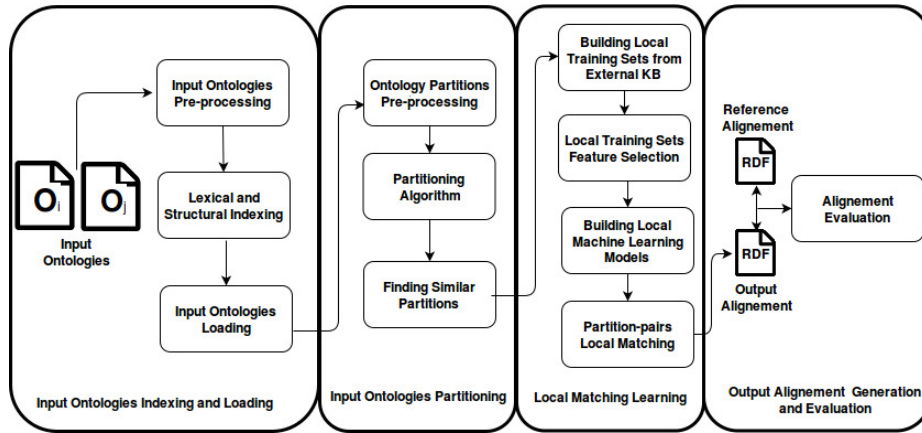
Input Ontologies Pre-processing

Lexical and Structural Indexing

Input Ontologies Loading

$O_i$ $O_j$

Input Ontologies

Input Ontologies Indexing and Loading

Ontology Partitions Pre-processing

Partitioning Algorithm

Finding Similar Partitions

Input Ontologies Partitioning

Building Local Training Sets from External KB

Local Training Sets Feature Selection

Building Local Machine Learning Models

Partition-pairs Local Matching

Local Matching Learning

Reference Alignement

RDF

Alignement Evaluation

RDF

Output Alignement

Output Alignement Generation and Evaluation